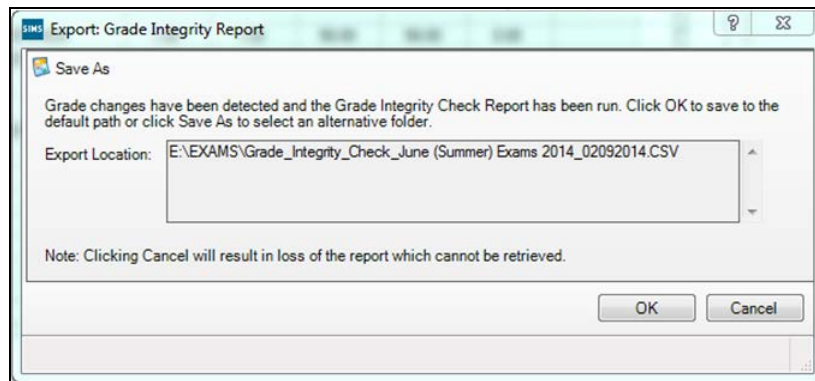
SIMS Export: Grade Integrity Report

? X

Save As

Grade changes have been detected and the Grade Integrity Check Report has been run. Click OK to save to the default path or click Save As to select an alternative folder.

Export Location: E:\EXAMS\Grade_Integrity_Check_June (Summer) Exams 2014_02092014.CSV

Note: Clicking Cancel will result in loss of the report which cannot be retrieved.

OK Cancel